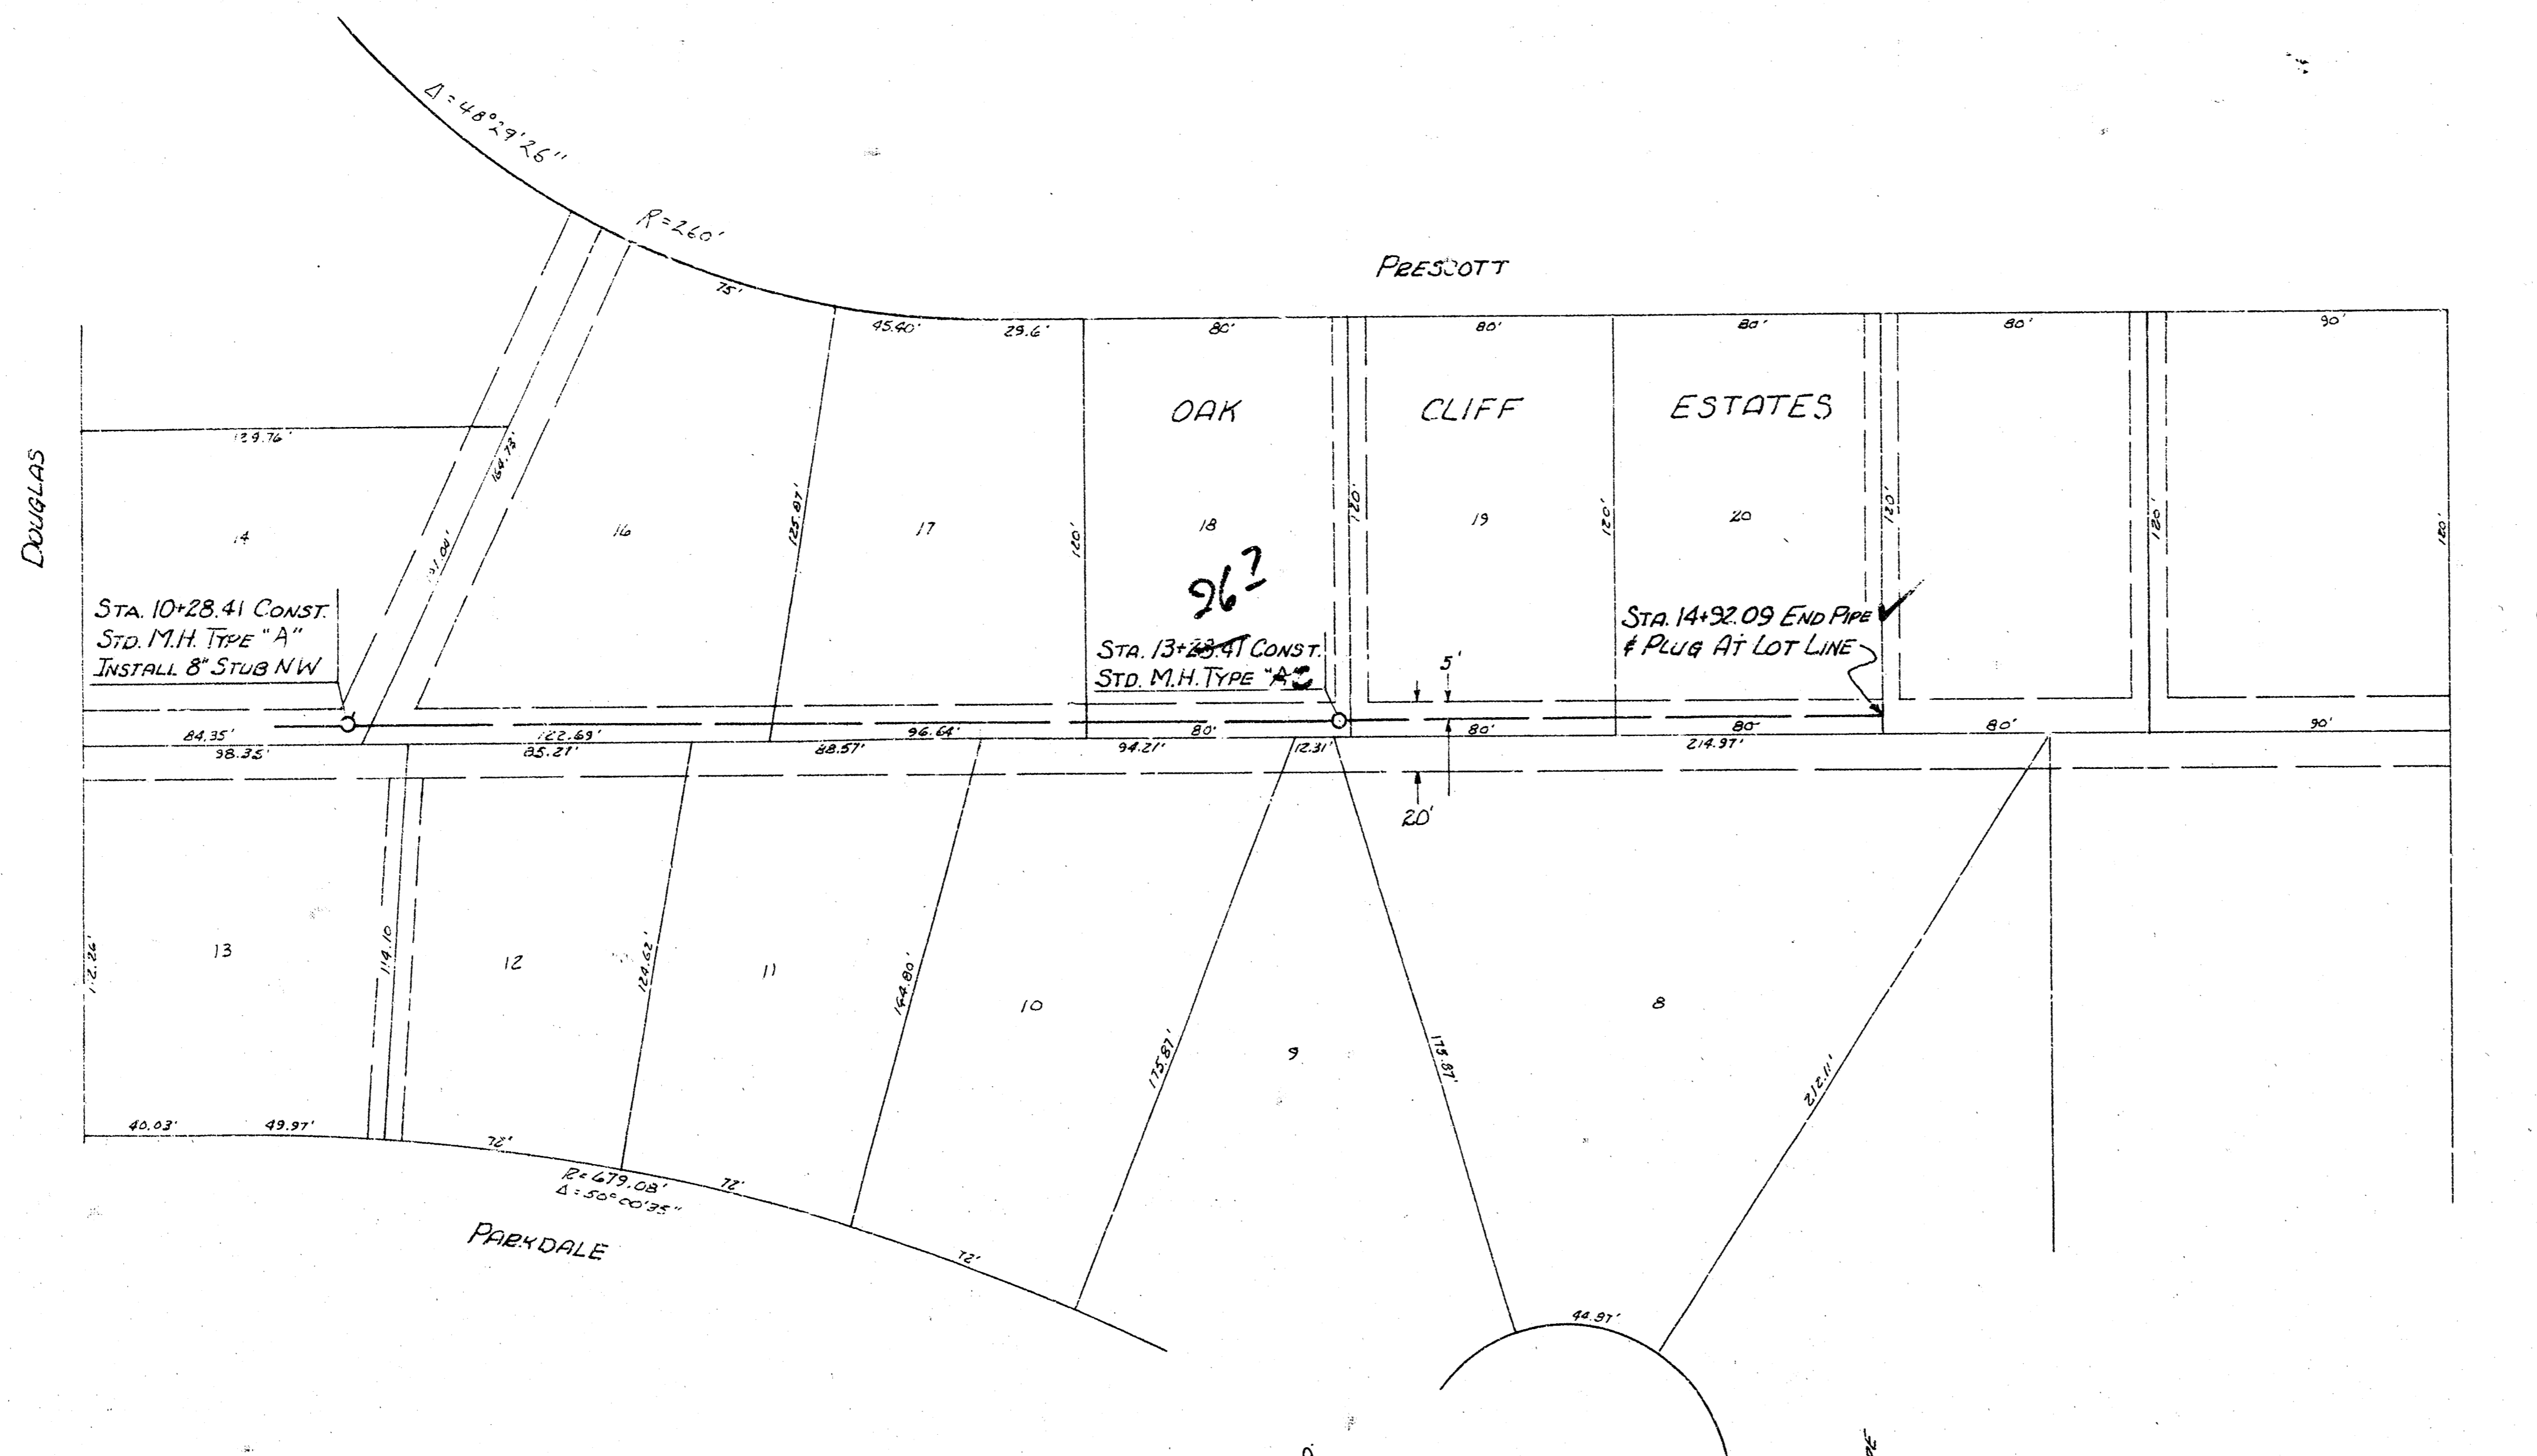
Δ=48°29'26"

R=260'

PRESCOTT

75'
45.40'
29.6'
80'
80'
80'
80'
90'

OAK CLIFF ESTATES

DOUGLAS

129.76'
164.73'
131.00'
14
16
125.97'
17
120'
18
120'
19
120'
20
120'
120'
120'

STA. 10+28.41 CONST.
STD. M.H. TYPE "A"
INSTALL 8" STUB NW

267

STA. 13+~~23.41~~ CONST.
STD. M.H. TYPE "A"

STA. 14+92.09 END PIPE
& PLUG AT LOT LINE

5'

84.35'
122.69'
96.64'
80'
80'
80'
80'
90'
98.35'
85.21'
88.57'
94.21'
12.31'
214.97'

20'

112.26'
13
119.10
12
124.62'
11
164.80'
10
175.87'
9
175.87'
8
212.11'

40.03'
49.97'
72'
R=479.08'
Δ=50°00'35"
72'
72'

PARKDALE

44.97'